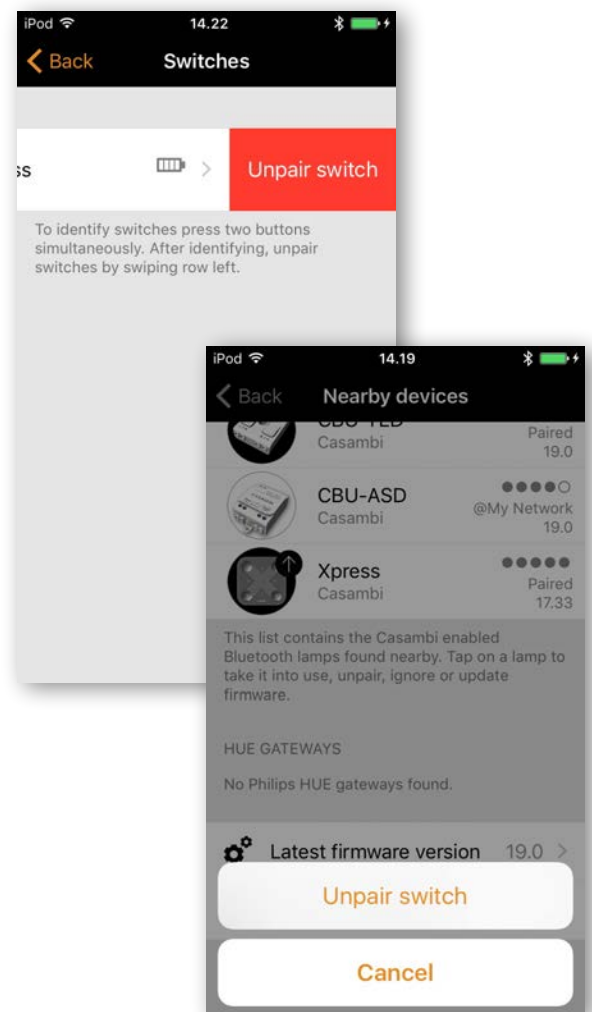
iPod 14.22
Back Switches

ss
Unpair switch

To identify switches press two buttons simultaneously. After identifying, unpair switches by swiping row left.

iPod 14.19
Back Nearby devices

CBU-TED
Casambi
Paired
19.0

CBU-ASD
Casambi
@My Network
19.0

Xpress
Casambi
Paired
17.33

This list contains the Casambi enabled Bluetooth lamps found nearby. Tap on a lamp to take it into use, unpair, ignore or update firmware.

HUE GATEWAYS

No Philips HUE gateways found.

Latest firmware version 19.0

Unpair switch

Cancel